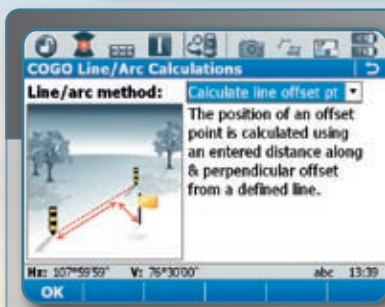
COGO Line/Arc Calculations

Line/arc method: Calculate line offset pt

The position of an offset point is calculated using an entered distance along & perpendicular offset from a defined line.

Hz: 107°59'59" V: 76°30'00" abc 13:39

OK